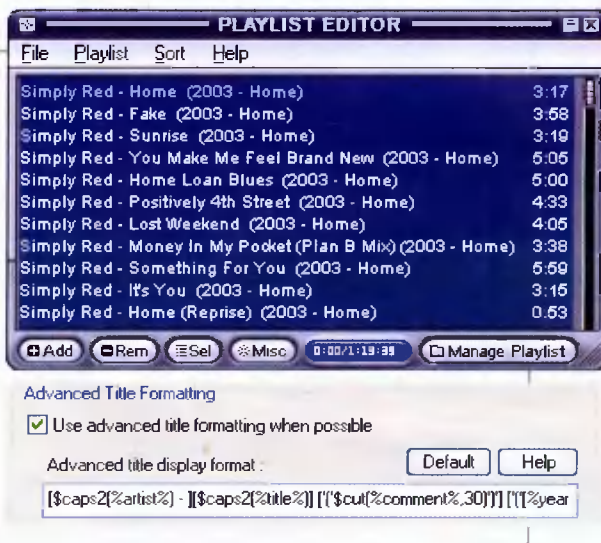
PLAYLIST EDITOR

File Playlist Sort Help

| | |
|---|---|
| Simply Red - Home (2003 - Home) | 3:17 |
| Simply Red - Fake (2003 - Home) | 3:58 |
| Simply Red - Sunrise (2003 - Home) | 3:19 |
| Simply Red - You Make Me Feel Brand New (2003 - Home) | 5:05 |
| Simply Red - Home Loan Blues (2003 - Home) | 5:00 |
| Simply Red - Positively 4th Street (2003 - Home) | 4:33 |
| Simply Red - Lost Weekend (2003 - Home) | 4:05 |
| Simply Red - Money In My Pocket (Plan B Mix) (2003 - Home) | 3:38 |
| Simply Red - Something For You (2003 - Home) | 5:59 |
| Simply Red - It's You (2003 - Home) | 3:15 |
| Simply Red - Home (Reprise) (2003 - Home) | 0:53 |

Add Rem Sel Misc 0:00/1:19:39 Manage Playlist

Advanced Title Formatting

Use advanced title formatting when possible

Advanced title display format :

Default Help

[$caps2(%artist%) - ][$caps2(%title%)] ['('$cut(%comment%,30)')'] ['('[%year